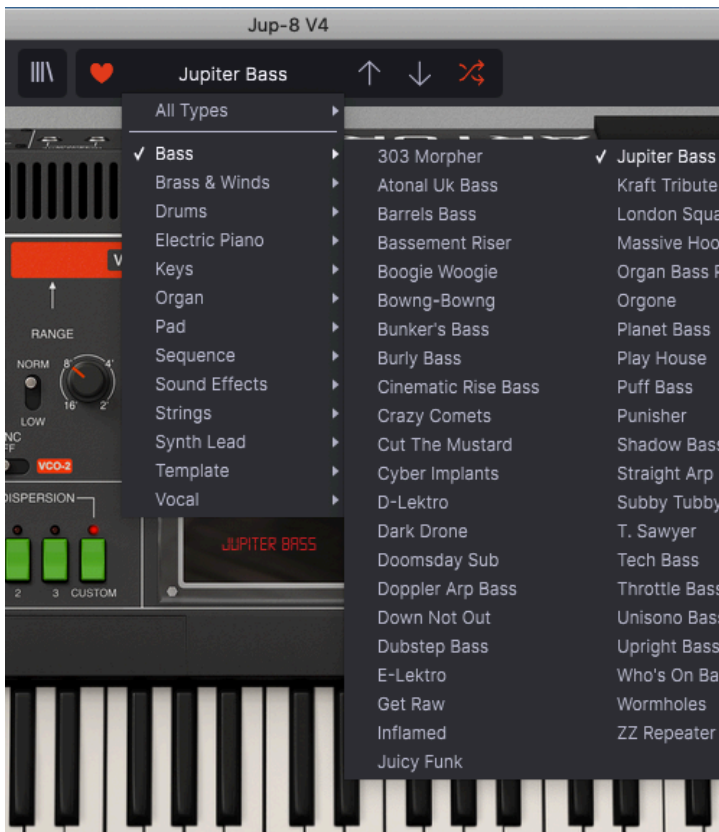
Jup-8 V4

Jupiter Bass

All Types
✓ Bass
Brass & Winds
Drums
Electric Piano
Keys
Organ
Pad
Sequence
Sound Effects
Strings
Synth Lead
Template
Vocal

303 Morpher
Atonal Uk Bass
Barrels Bass
Bassement Riser
Boogie Woogie
Bowng-Bowng
Bunker's Bass
Burly Bass
Cinematic Rise Bass
Crazy Comets
Cut The Mustard
Cyber Implants
D-Lektro
Dark Drone
Doomsday Sub
Doppler Arp Bass
Down Not Out
Dubstep Bass
E-Lektro
Get Raw
Inflamed
Juicy Funk

✓ Jupiter Bass
Kraft Tribute
London Squa
Massive Hoo
Organ Bass F
Orgone
Planet Bass
Play House
Puff Bass
Punisher
Shadow Bass
Straight Arp
Subby Tubby
T. Sawyer
Tech Bass
Throttle Bass
Unisono Bas
Upright Bass
Who's On Ba
Wormholes
ZZ Repeater

V
RANGE
NORM
LOW
8'
4'
16'
2'
NC
FF
VCO-2
DISPERSION
2
3
CUSTOM
JUPITER BASS